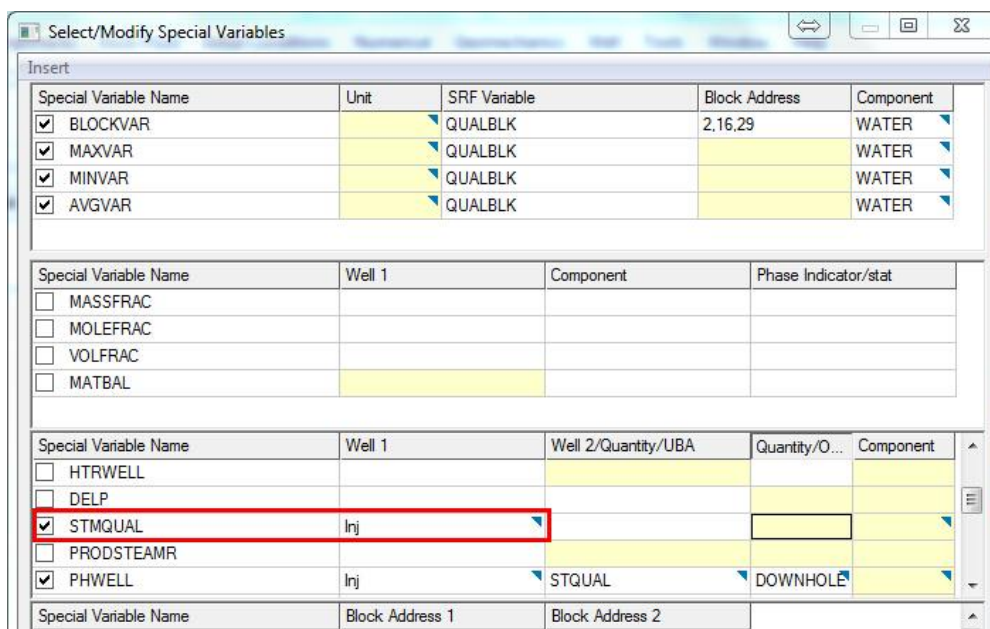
Select/Modify Special Variables

Insert

| Special Variable Name | Unit | SRF Variable | Block Address | Component |
|---|---|---|---|---|
| ☑ BLOCKVAR | | QUALBLK | 2,16,29 | WATER |
| ☑ MAXVAR | | QUALBLK | | WATER |
| ☑ MINVAR | | QUALBLK | | WATER |
| ☑ AVGVAR | | QUALBLK | | WATER |

| Special Variable Name | Well 1 | Component | Phase Indicator/stat |
|---|---|---|---|
| ☐ MASSFRAC | | | |
| ☐ MOLEFRAC | | | |
| ☐ VOLFRAC | | | |
| ☐ MATBAL | | | |

| Special Variable Name | Well 1 | Well 2/Quantity/UBA | Quantity/O... | Component |
|---|---|---|---|---|
| ☐ HTRWELL | | | | |
| ☐ DELP | | | | |
| ☑ STMQUAL | Inj | | | |
| ☐ PRODSTEAMR | | | | |
| ☑ PHWELL | Inj | STQUAL | DOWNHOLE | |

| Special Variable Name | Block Address 1 | Block Address 2 |
|---|---|---|